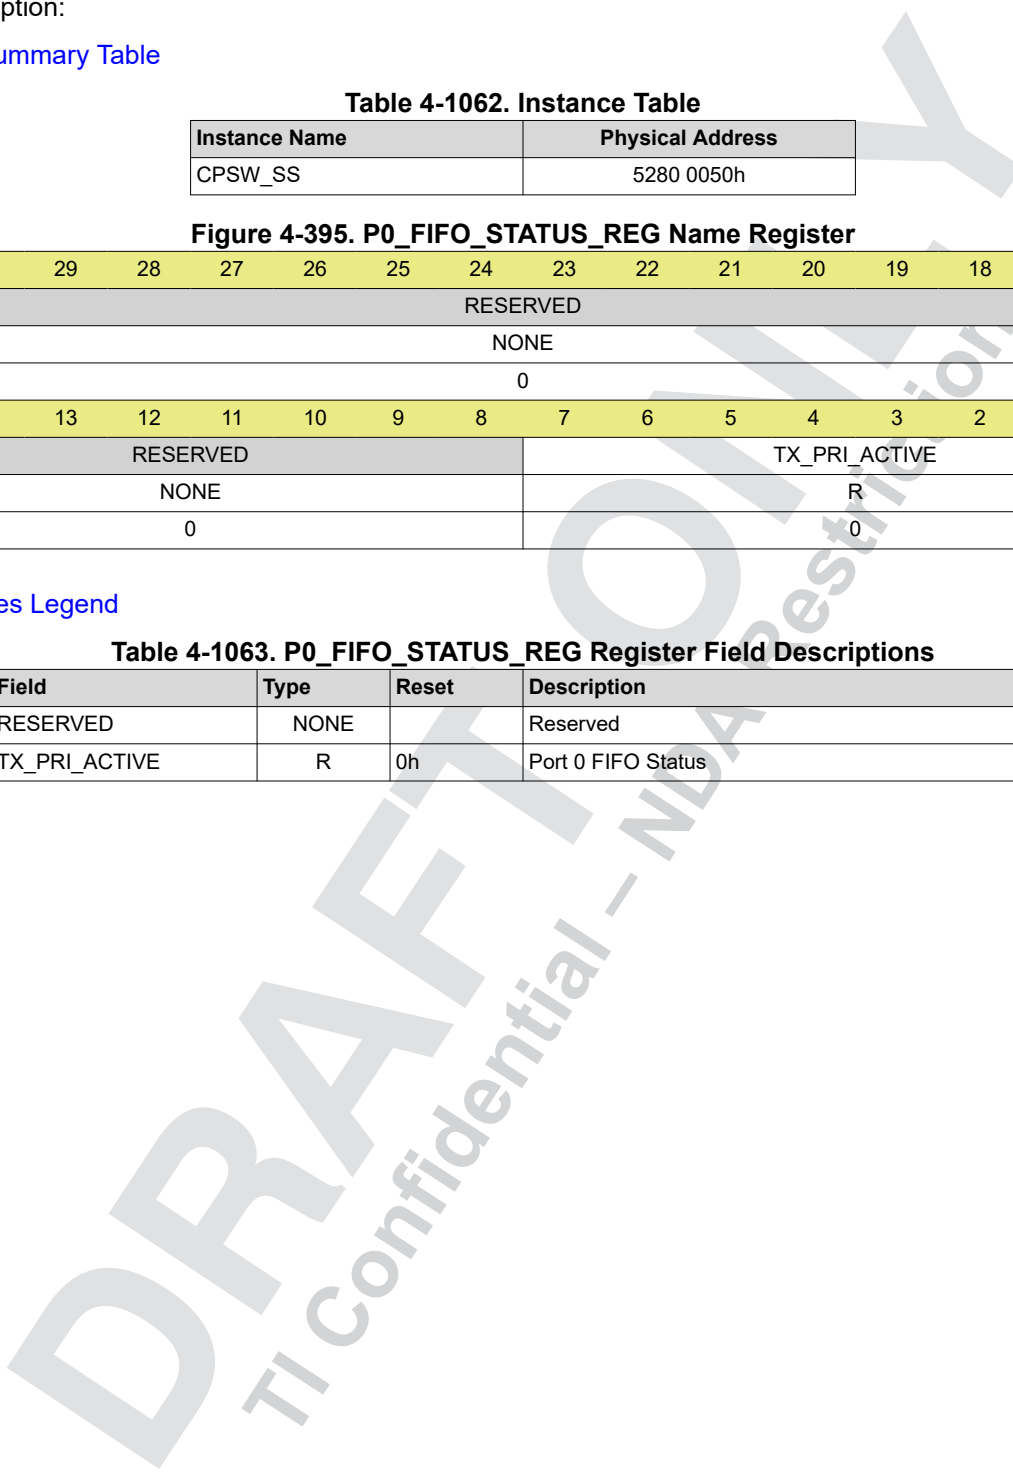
ption:

ummary Table

Table 4-1062. Instance Table

| Instance Name | Physical Address |
|---|---|
| CPSW_SS | 5280 0050h |

Figure 4-395. P0_FIFO_STATUS_REG Name Register

| 29 | 28 | 27 | 26 | 25 | 24 | 23 | 22 | 21 | 20 | 19 | 18 |
|---|---|---|---|---|---|---|---|---|---|---|---|
| RESERVED | | | | | | | | | | | |
| NONE | | | | | | | | | | | |
| 0 | | | | | | | | | | | |

| 13 | 12 | 11 | 10 | 9 | 8 | 7 | 6 | 5 | 4 | 3 | 2 |
|---|---|---|---|---|---|---|---|---|---|---|---|
| RESERVED | | | | | | TX_PRI_ACTIVE | | | | | |
| NONE | | | | | | R | | | | | |
| 0 | | | | | | 0 | | | | | |

es Legend

Table 4-1063. P0_FIFO_STATUS_REG Register Field Descriptions

| Field | Type | Reset | Description |
|---|---|---|---|
| RESERVED | NONE | | Reserved |
| TX_PRI_ACTIVE | R | 0h | Port 0 FIFO Status |

DRAFT ONLY
TI Confidential – NDA Restriction